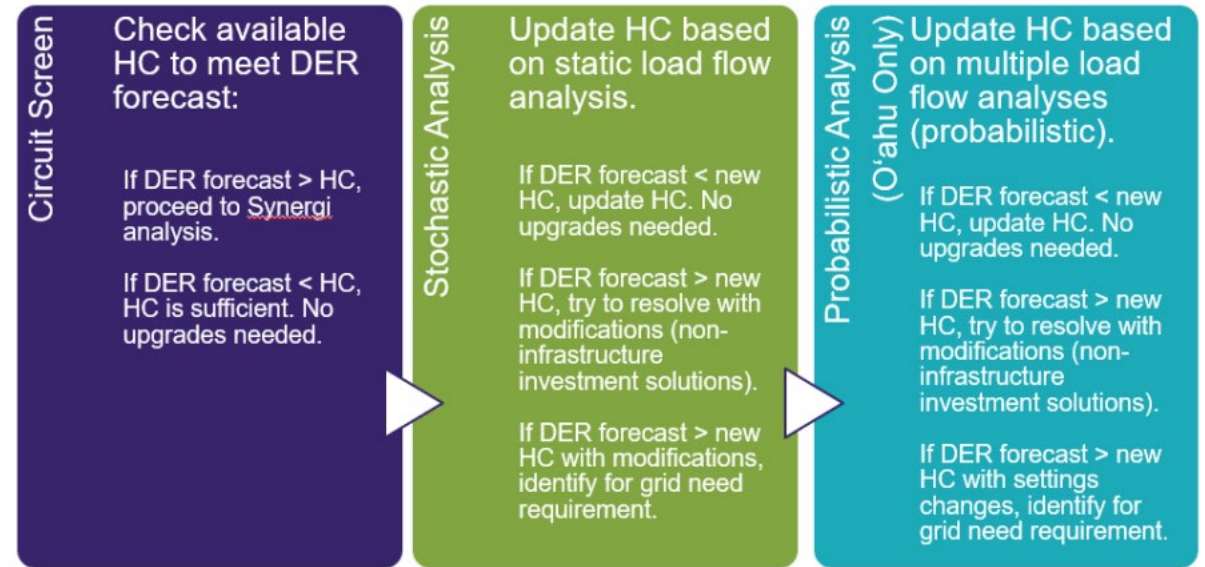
Circuit Screen

Check available HC to meet DER forecast:

If DER forecast > HC, proceed to Synergi analysis.

If DER forecast < HC, HC is sufficient. No upgrades needed.

Stochastic Analysis

Update HC based on static load flow analysis.

If DER forecast < new HC, update HC. No upgrades needed.

If DER forecast > new HC, try to resolve with modifications (non-infrastructure investment solutions).

If DER forecast > new HC with modifications, identify for grid need requirement.

Probabilistic Analysis (O'ahu Only)

Update HC based on multiple load flow analyses (probabilistic).

If DER forecast < new HC, update HC. No upgrades needed.

If DER forecast > new HC, try to resolve with modifications (non-infrastructure investment solutions).

If DER forecast > new HC with settings changes, identify for grid need requirement.